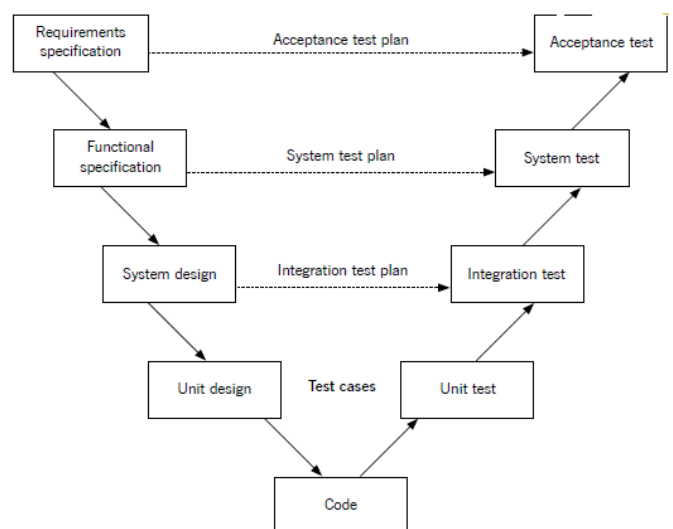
Requirements specification

Acceptance test plan

Acceptance test

Functional specification

System test plan

System test

System design

Integration test plan

Integration test

Unit design

Test cases

Unit test

Code